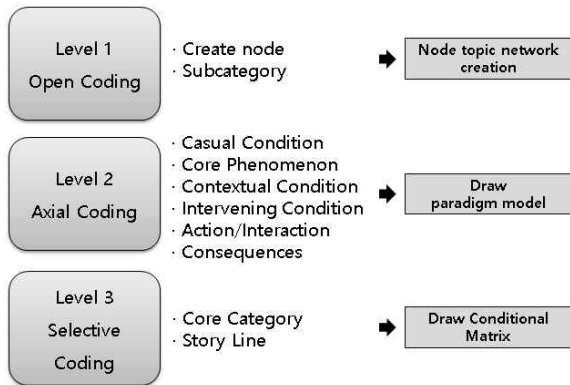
Level 1
Open Coding

· Create node
· Subcategory

Node topic network creation

Level 2
Axial Coding

· Casual Condition
· Core Phenomenon
· Contextual Condition
· Intervening Condition
· Action/Interaction
· Consequences

Draw paradigm model

Level 3
Selective Coding

· Core Category
· Story Line

Draw Conditional Matrix